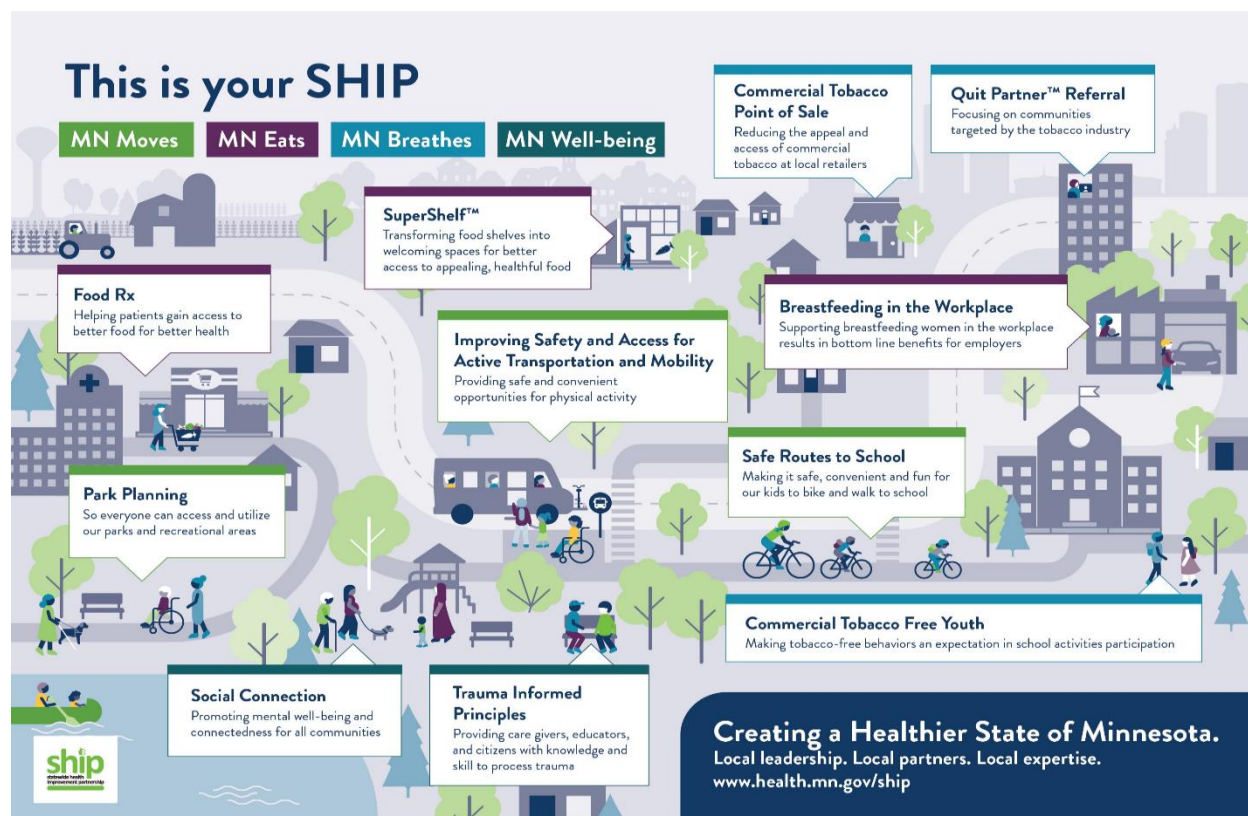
This is your SHIP

MN Moves MN Eats MN Breathes MN Well-being

Commercial Tobacco Point of Sale
Reducing the appeal and access of commercial tobacco at local retailers

Quit Partner™ Referral
Focusing on communities targeted by the tobacco industry

SuperShelf™
Transforming food shelves into welcoming spaces for better access to appealing, healthful food

Food Rx
Helping patients gain access to better food for better health

Breastfeeding in the Workplace
Supporting breastfeeding women in the workplace results in bottom line benefits for employers

Improving Safety and Access for Active Transportation and Mobility
Providing safe and convenient opportunities for physical activity

Safe Routes to School
Making it safe, convenient and fun for our kids to bike and walk to school

Park Planning
So everyone can access and utilize our parks and recreational areas

Commercial Tobacco Free Youth
Making tobacco-free behaviors an expectation in school activities participation

Social Connection
Promoting mental well-being and connectedness for all communities

Trauma Informed Principles
Providing care givers, educators, and citizens with knowledge and skill to process trauma

ship
statewide health improvement partnership

Creating a Healthier State of Minnesota.
Local leadership. Local partners. Local expertise.
www.health.mn.gov/ship